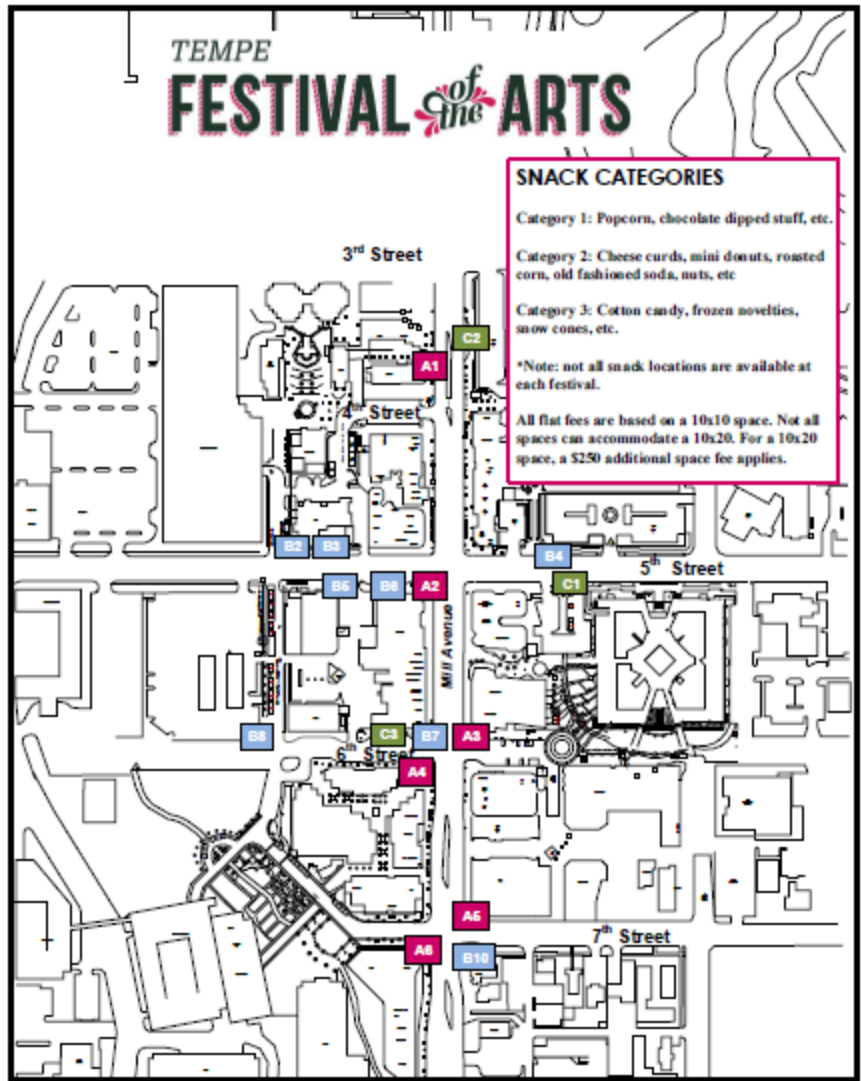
TEMPE
FESTIVAL of the ARTS

SNACK CATEGORIES

Category 1: Popcorn, chocolate dipped stuff, etc.

Category 2: Cheese curds, mini donuts, roasted corn, old fashioned soda, nuts, etc

Category 3: Cotton candy, frozen novelties, snow cones, etc.

*Note: not all snack locations are available at each festival.

All flat fees are based on a 10x10 space. Not all spaces can accommodate a 10x20. For a 10x20 space, a $250 additional space fee applies.

3rd Street

C2

A1

4th Street

B2 B3

B4

C1

5th Street

B5 B6 A2

Mill Avenue

B8

C3 B7 A3

6th Street

A4

A5

7th Street

A6

B10